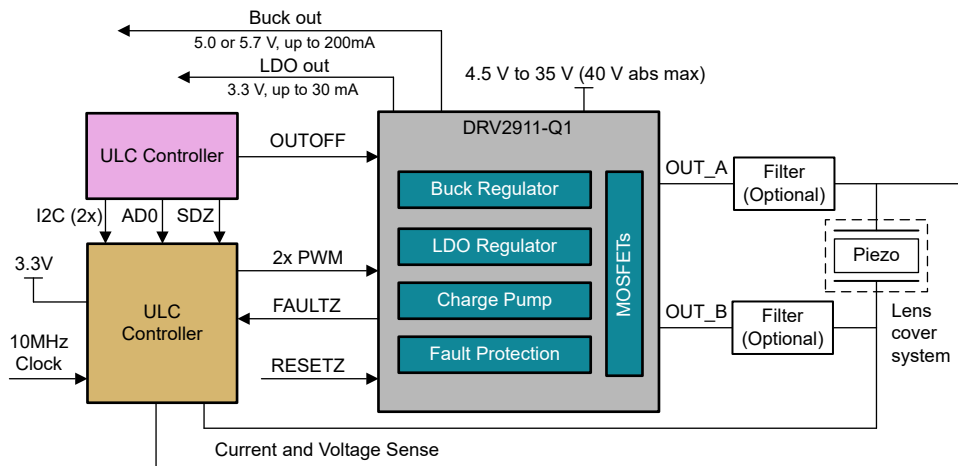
Buck out
5.0 or 5.7 V, up to 200mA
LDO out
3.3 V, up to 30 mA
4.5 V to 35 V (40 V abs max)
ULC Controller
OUTOFF
DRV2911-Q1
Buck Regulator
LDO Regulator
Charge Pump
Fault Protection
MOSFETs
OUT_A
Filter (Optional)
Piezo
OUT_B
Filter (Optional)
Lens cover system
I2C (2x)
AD0
SDZ
3.3V
ULC Controller
2x PWM
FAULTZ
RESETZ
10MHz Clock
Current and Voltage Sense